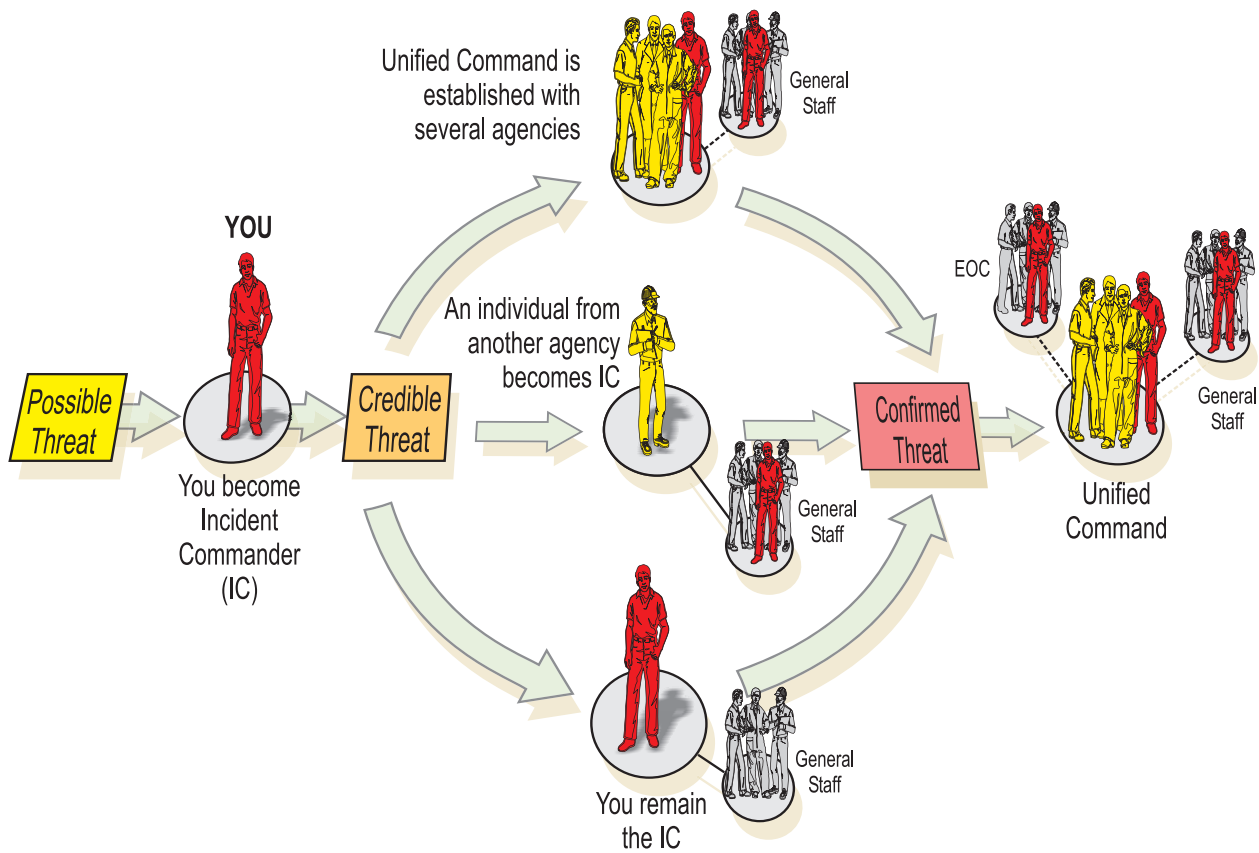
Unified Command is established with several agencies

General Staff

YOU

EOC

An individual from another agency becomes IC

Possible Threat

Credible Threat

Confirmed Threat

General Staff

You become Incident Commander (IC)

General Staff

Unified Command

General Staff

You remain the IC